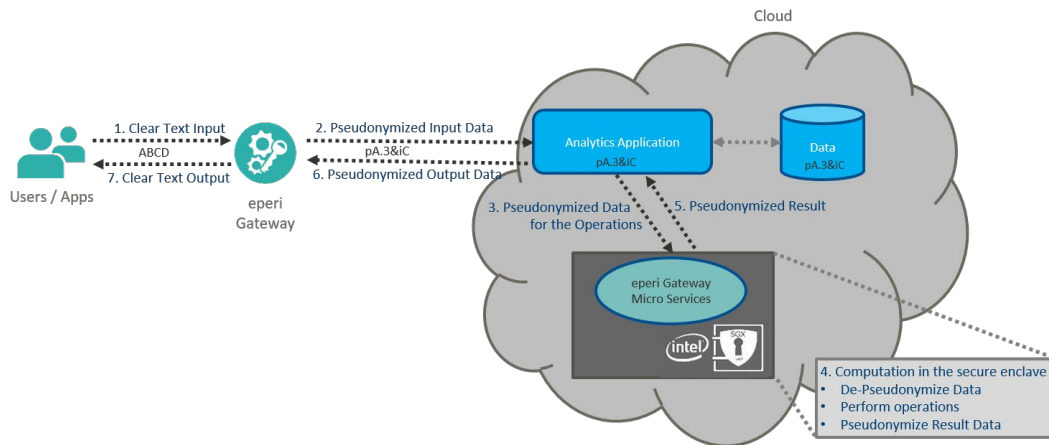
Cloud

1. Clear Text Input
ABCD
7. Clear Text Output

Users / Apps

eperi Gateway

2. Pseudonymized Input Data
pA.3&iC
6. Pseudonymized Output Data

Analytics Application
pA.3&iC

Data
pA.3&iC

3. Pseudonymized Data for the Operations

5. Pseudonymized Result

eperi Gateway Micro Services

intel

SGX

4. Computation in the secure enclave
• De-Pseudonymize Data
• Perform operations
• Pseudonymize Result Data